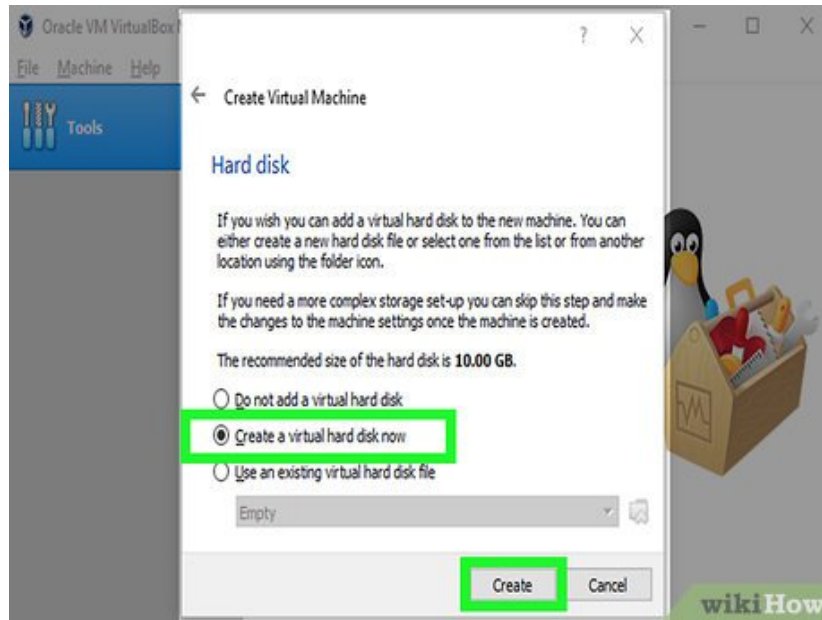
Oracle VM VirtualBox

File Machine Help

Tools

?

X

Create Virtual Machine

Hard disk

If you wish you can add a virtual hard disk to the new machine. You can either create a new hard disk file or select one from the list or from another location using the folder icon.

If you need a more complex storage set-up you can skip this step and make the changes to the machine settings once the machine is created.

The recommended size of the hard disk is **10.00 GB**.

Do not add a virtual hard disk

Create a virtual hard disk now

Use an existing virtual hard disk file

Empty

Create

Cancel

wikiHow